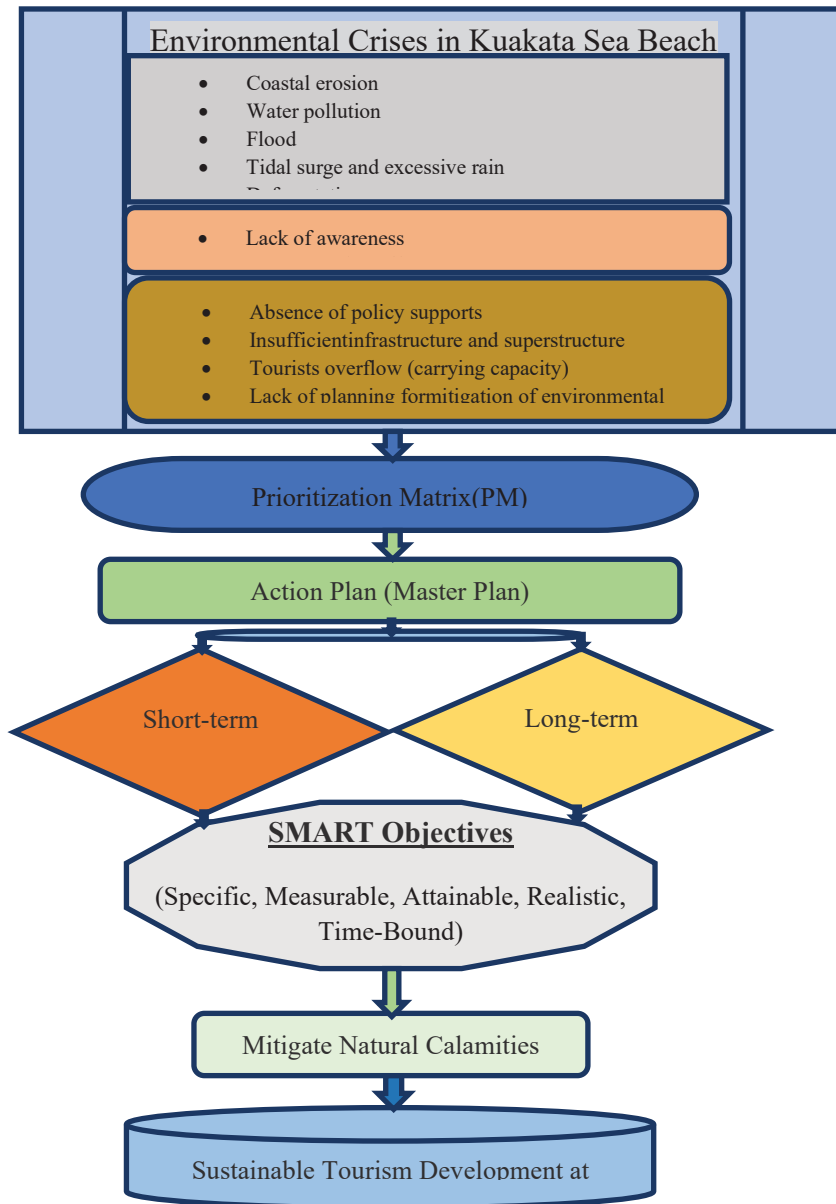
Environmental Crises in Kuakata Sea Beach

- Coastal erosion
- Water pollution
- Flood
- Tidal surge and excessive rain
- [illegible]

- Lack of awareness

- Absence of policy supports
- Insufficientinfrastructure and superstructure
- Tourists overflow (carrying capacity)
- Lack of planning formitigation of environmental

Prioritization Matrix(PM)

Action Plan (Master Plan)

Short-term

Long-term

SMART Objectives

(Specific, Measurable, Attainable, Realistic, Time-Bound)

Mitigate Natural Calamities

Sustainable Tourism Development at